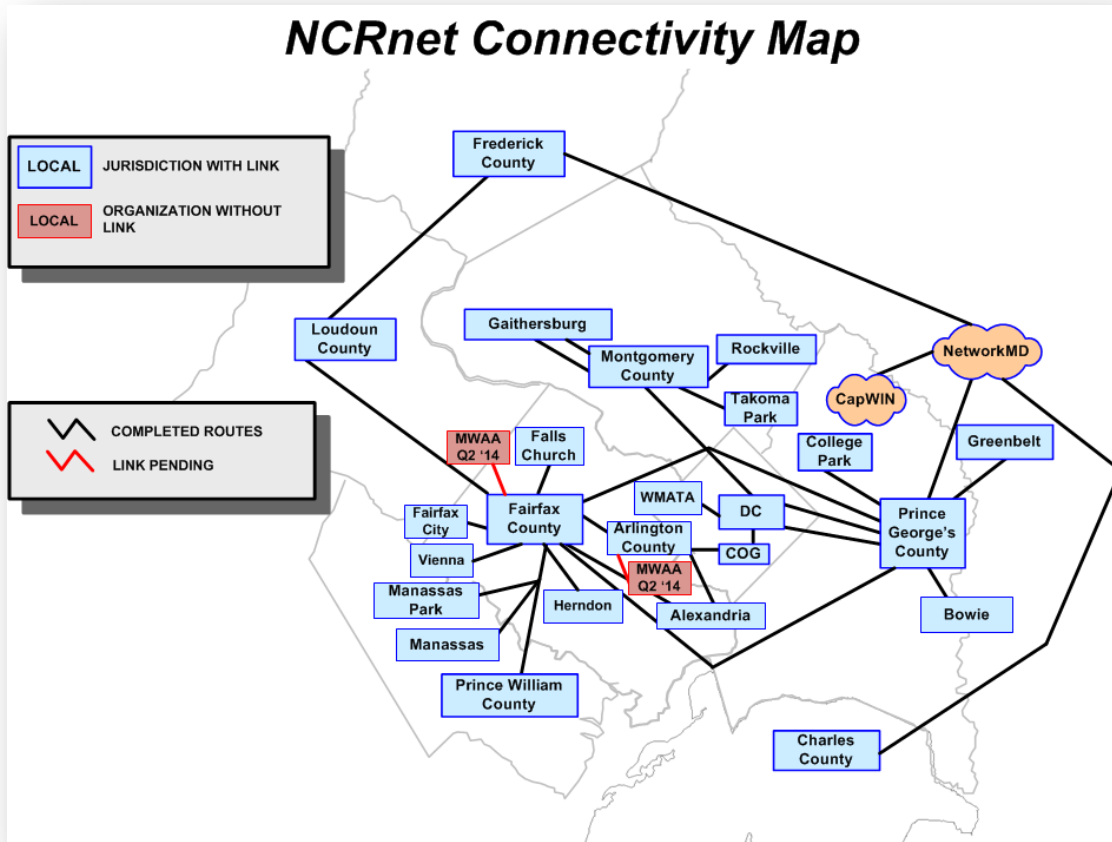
NCRnet Connectivity Map

LOCAL JURISDICTION WITH LINK

LOCAL ORGANIZATION WITHOUT LINK

COMPLETED ROUTES

LINK PENDING

Frederick County

Loudoun County

Gaithersburg

Montgomery County

Rockville

Takoma Park

NetworkMD

CapWIN

College Park

Greenbelt

MWAA Q2 '14

Falls Church

Fairfax City

Fairfax County

WMATA

DC

Arlington County

COG

MWAA Q2 '14

Prince George's County

Vienna

Manassas Park

Herndon

Alexandria

Bowie

Manassas

Prince William County

Charles County